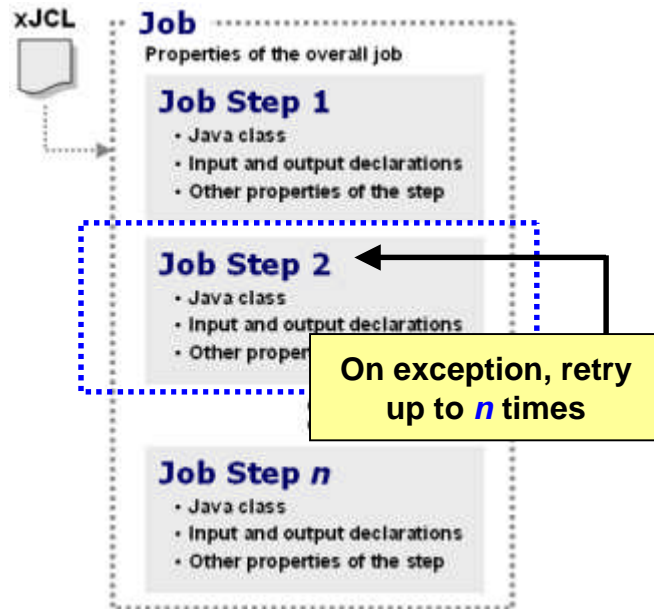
xJCL

Job

Properties of the overall job

Job Step 1

- Java class
- Input and output declarations
- Other properties of the step

Job Step 2

- Java class
- Input and output declarations
- Other prope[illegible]

On exception, retry up to *n* times

Job Step *n*

- Java class
- Input and output declarations
- Other properties of the step